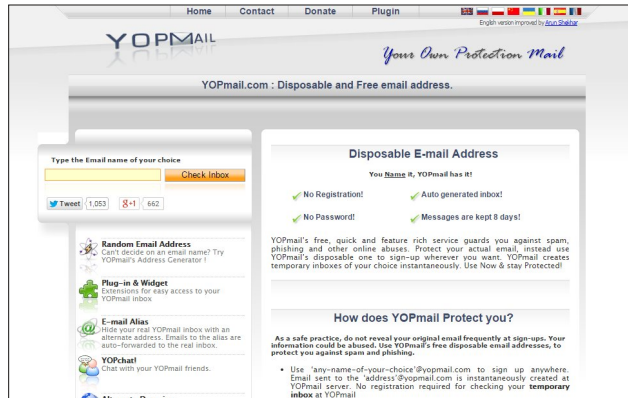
Home Contact Donate Plugin

English version improved by Arun Shekhar

YOPMAIL

Your Own Protection Mail

YOPmail.com : Disposable and Free email address.

Type the Email name of your choice

Check Inbox

Tweet 1,053 +1 662

Random Email Address
Can't decide on an email name? Try YOPmail's Address Generator !

Plug-in & Widget
Extensions for easy access to your YOPmail inbox

E-mail Alias
Hide your real YOPmail inbox with an alternate address. Emails to the alias are auto-forwarded to the real inbox.

YOPchat!
Chat with your YOPmail friends.

Disposable E-mail Address

You Name it, YOPmail has it!

No Registration!

Auto generated inbox!

No Password!

Messages are kept 8 days!

YOPmail's free, quick and feature rich service guards you against spam, phishing and other online abuses. Protect your actual email, instead use YOPmail's disposable one to sign-up wherever you want. YOPmail creates temporary inboxes of your choice instantaneously. Use Now & stay Protected!

How does YOPmail Protect you?

As a safe practice, do not reveal your original email frequently at sign-ups. Your information could be abused. Use YOPmail's free disposable email addresses, to protect you against spam and phishing.

• Use "any-name-of-your-choice"@yopmail.com to sign up anywhere. Email sent to the 'address'@yopmail.com is instantaneously created at YOPmail server. No registration required for checking your temporary inbox at YOPmail